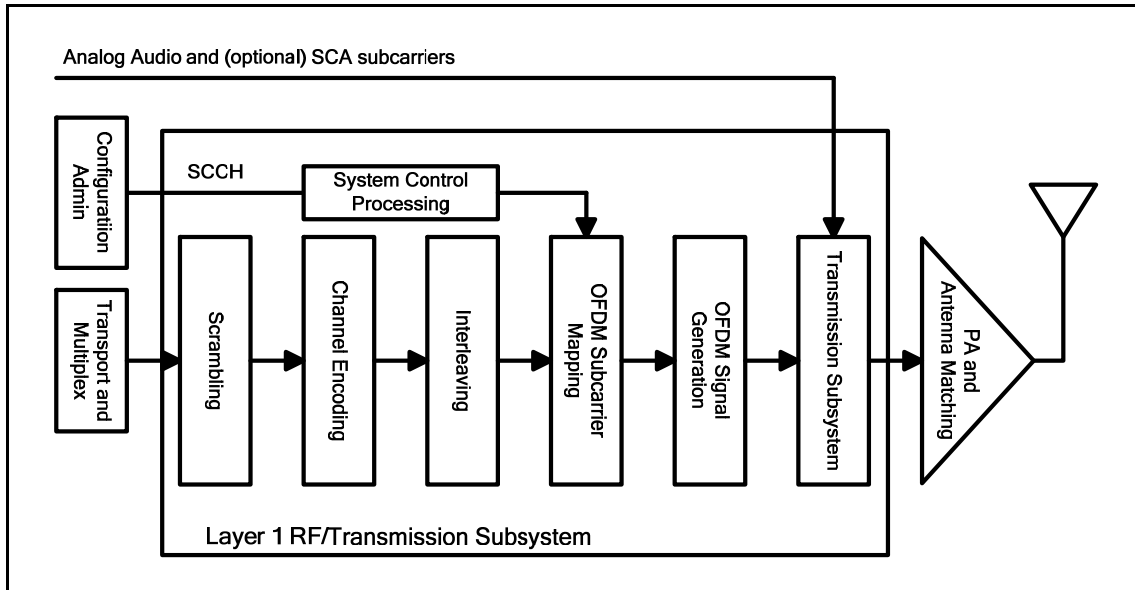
Analog Audio and (optional) SCA subcarriers

Configuration Admin

SCCH

System Control Processing

Transport and Multiplex

Scrambling

Channel Encoding

Interleaving

OFDM Subcarrier Mapping

OFDM Signal Generation

Transmission Subsystem

PA and Antenna Matching

Layer 1 RF/Transmission Subsystem